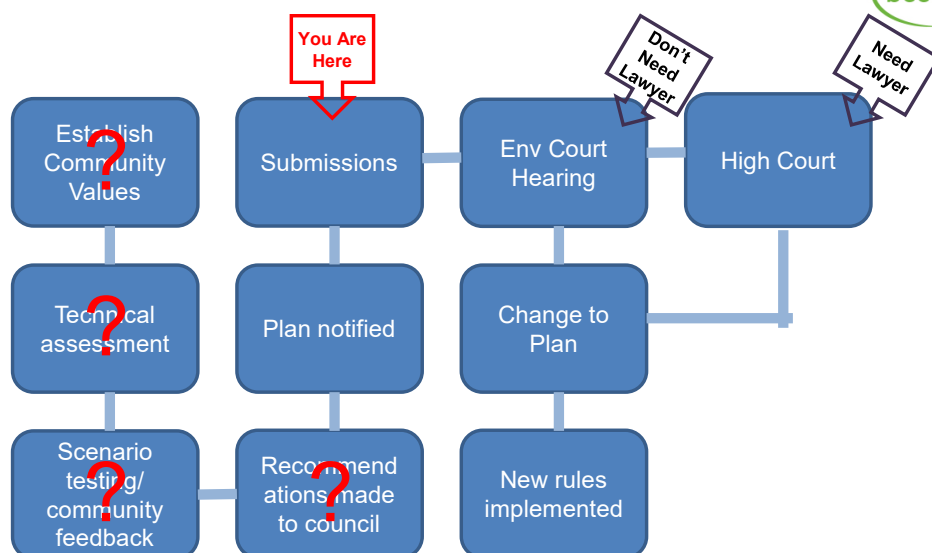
You Are Here

Don't Need Lawyer

Need Lawyer

Establish Community Values ?

Submissions

Env Court Hearing

High Court

Technical assessment ?

Plan notified

Change to Plan

Scenario testing/ community feedback ?

Recommendations made to council ?

New rules implemented